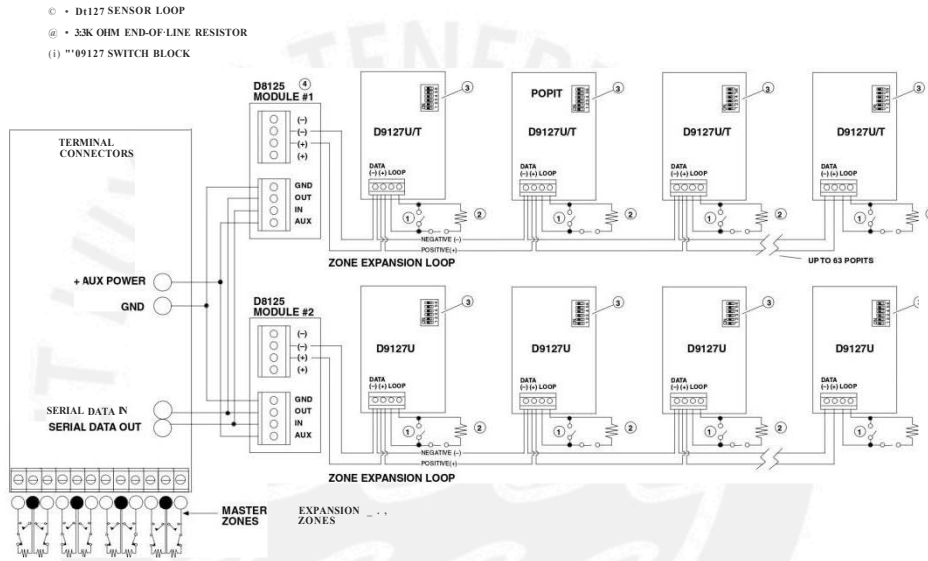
© • Dt127 SENSOR LOOP

@ • 3:3K OHM END-OF·LINE RESISTOR

(i) "'09127 SWITCH BLOCK

D8125 ④
MODULE #1

(–)
(–)
(+)
(+)

GND
OUT
IN
AUX

TERMINAL CONNECTORS

③ POPIT ③ ③ ③

D9127U/T D9127U/T D9127U/T D9127U/T

DATA (–) (+) LOOP DATA (–) (+) LOOP DATA (–) (+) LOOP DATA (–) (+) LOOP

① ② ① ② ① ② ①

NEGATIVE (–)
POSITIVE (+)

ZONE EXPANSION LOOP

UP TO 63 POPITS

+ AUX POWER

GND

D8125
MODULE #2

(–)
(–)
(+)
(+)

GND
OUT
IN
AUX

③ ③ ③

D9127U D9127U D9127U D9127U

DATA (–) (+) LOOP DATA (–) (+) LOOP DATA (–) (+) LOOP DATA (–) (+) LOOP

① ② ① ② ① ② ①

SERIAL DATA IN
SERIAL DATA OUT

NEGATIVE (–)
POSITIVE (+)

ZONE EXPANSION LOOP

MASTER ZONES

EXPANSION ZONES